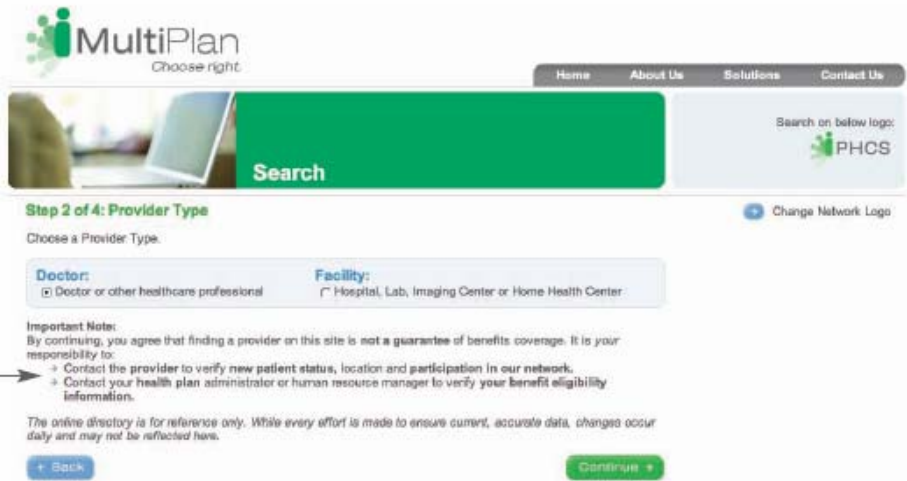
MultiPlan
Choose right.

Home | About Us | Solutions | Contact Us

Search

Search on below logo:
PHCS

Step 2 of 4: Provider Type

Change Network Logo

Choose a Provider Type.

Doctor:
Doctor or other healthcare professional

Facility:
Hospital, Lab, Imaging Center or Home Health Center

Important Note:
By continuing, you agree that finding a provider on this site is not a guarantee of benefits coverage. It is your responsibility to:
» Contact the provider to verify new patient status, location and participation in our network.
» Contact your health plan administrator or human resource manager to verify your benefit eligibility information.

The online directory is for reference only. While every effort is made to ensure current, accurate data, changes occur daily and may not be reflected here.

« Back

Continue »